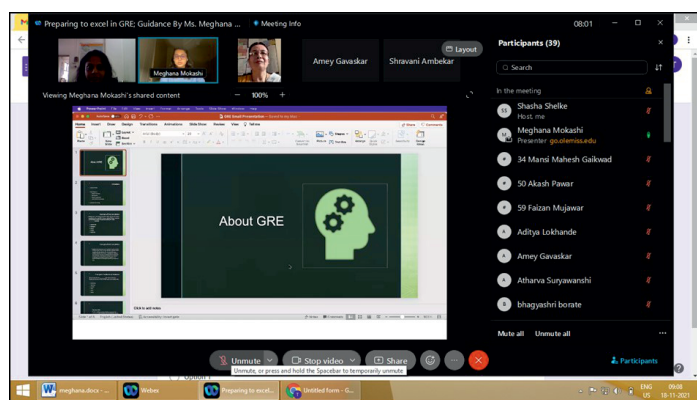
Preparing to excel in GRE: Guidance By Ms. Meghana ...   Meeting Info   08:01

Meghana Mokashi   Amey Gavaskar   Shravani Ambekar   Layout

Viewing Meghana Mokashi's shared content   100%

About GRE

Click to add notes

Participants (39)

Search

In the meeting

SS Shasha Shelke
Host, me

MM Meghana Mokashi
Presenter go.olemiss.edu

34 Mansi Mahesh Gaikwad

50 Akash Pawar

59 Faizan Mujawar

A Aditya Lokhande

A Amey Gavaskar

A Atharva Suryawanshi

B bhagyashri borate

Mute all   Unmute all

Unmute   Stop video   Share

Unmute, or press and hold the Spacebar to temporarily unmute

Participants

meghana.docx   Webex   Preparing to excel...   Untitled form - G...

ENG US   09:08 18-11-2021